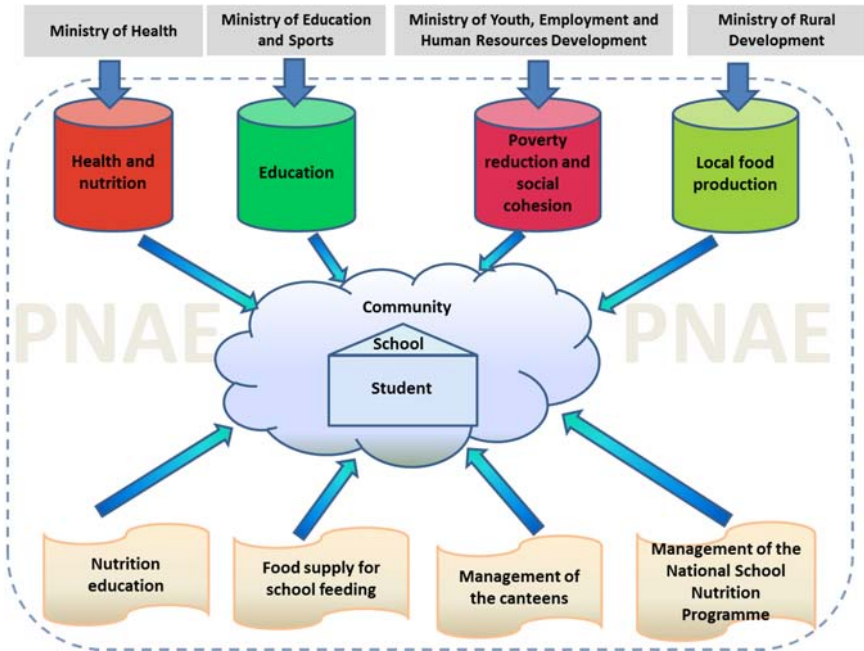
Ministry of Health

Ministry of Education and Sports

Ministry of Youth, Employment and Human Resources Development

Ministry of Rural Development

Health and nutrition

Education

Poverty reduction and social cohesion

Local food production

PNAE

Community

School

Student

PNAE

Nutrition education

Food supply for school feeding

Management of the canteens

Management of the National School Nutrition Programme